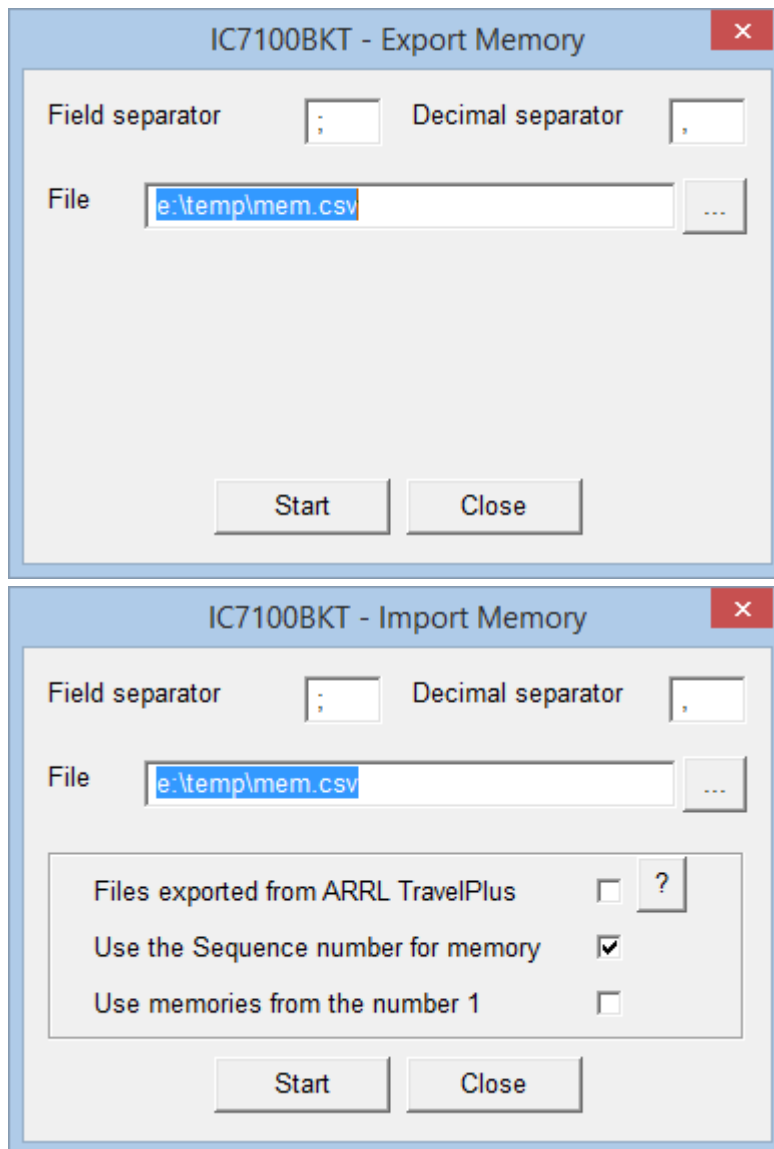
IC7100BKT - Export Memory

Field separator ; Decimal separator ,

File e:\temp\mem.csv ...

Start Close

IC7100BKT - Import Memory

Field separator ; Decimal separator ,

File e:\temp\mem.csv ...

Files exported from ARRL TravelPlus ?

Use the Sequence number for memory

Use memories from the number 1

Start Close